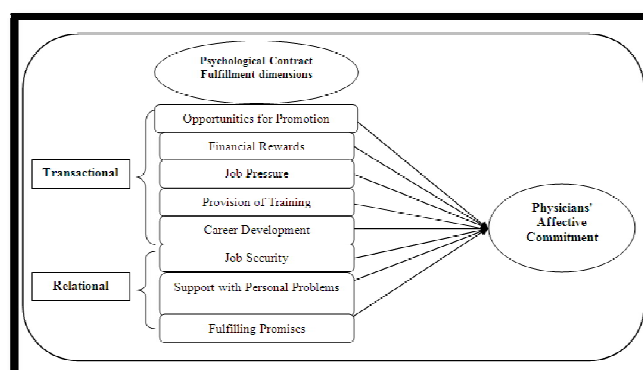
Psychological Contract Fulfillment dimensions

Transactional

Relational

Opportunities for Promotion

Financial Rewards

Job Pressure

Provision of Training

Career Development

Job Security

Support with Personal Problems

Fulfilling Promises

Physicians' Affective Commitment